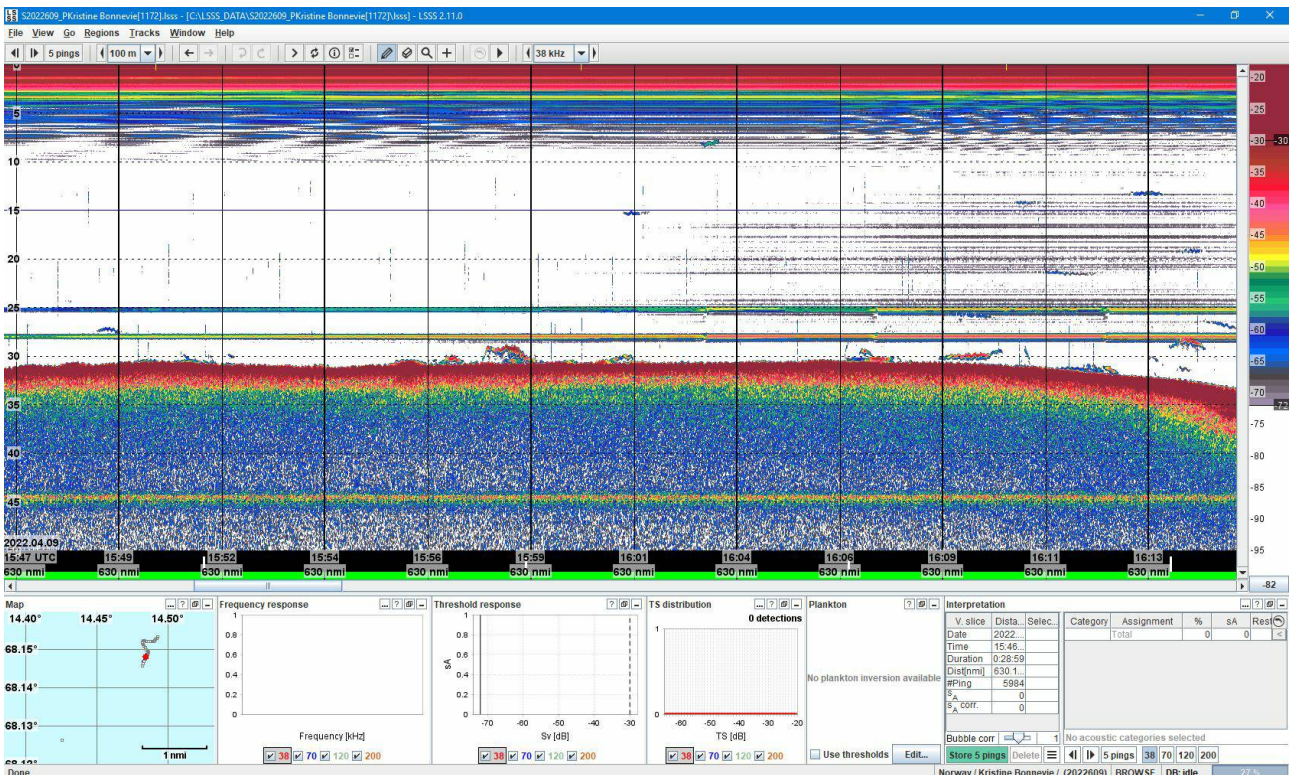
S2022609_PKristine Bonnevie[1172].lsss - [C:\LSSS_DATA\S2022609_PKristine Bonnevie[1172]\lsss] - LSSS 2.11.0

File View Go Regions Tracks Window Help

5 pings | 100 m | 38 kHz

5
10
15
20
25
30
35
40
45

-20
-25
-30 -30
-35
-40
-45
-50
-55
-60
-65
-70 -72
-75
-80
-85
-90
-95
-82

2022.04.09
15:47 UTC | 15:49 | 15:52 | 15:54 | 15:56 | 15:59 | 16:01 | 16:04 | 16:06 | 16:09 | 16:11 | 16:13
630 nmi | 630 nmi | 630 nmi | 630 nmi | 630 nmi | 630 nmi | 630 nmi | 630 nmi | 630 nmi | 630 nmi | 630 nmi | 630 nmi

Map
14.40° 14.45° 14.50°
68.15°
68.14°
68.13°
68.12°
1 nmi

Frequency response
1
0.8
0.6
0.4
0.2
0
Frequency [kHz]
38 70 120 200

Threshold response
0.8
0.6
0.4
0.2
0
sA
-70 -60 -50 -40 -30
Sv [dB]
38 70 120 200

TS distribution
0 detections
1
0
-60 -50 -40 -30 -20
TS [dB]
38 70 120 200

Plankton
No plankton inversion available
Use thresholds | Edit...

Interpretation
| V. slice | Dista... | Selec... |
|---|---|---|
| Date | 2022... | |
| Time | 15:46... | |
| Duration | 0:28:59 | |
| Dist[nmi] | 630.1... | |
| #Ping | 5984 | |
| $s_A$ | 0 | |
| $s_A$ corr. | 0 | |

Bubble corr 1
Store 5 pings | Delete

| Category | Assignment | % | sA | Rest |
|---|---|---|---|---|
| | Total | 0 | 0 | |

No acoustic categories selected
5 pings | 38 | 70 | 120 | 200

Done
Norway / Kristine Bonnevie / (2022609) | BROWSE | DB: idle | 27 %